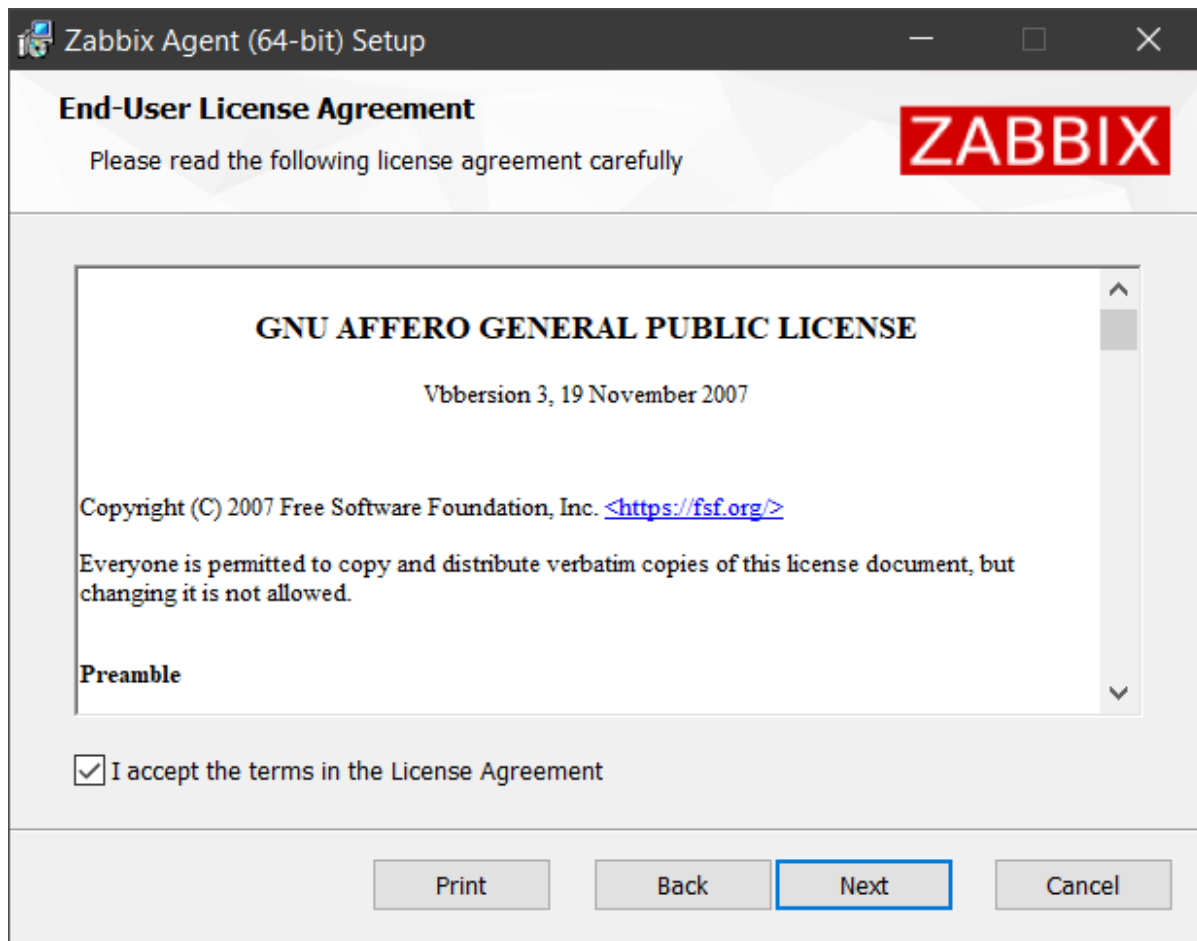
Zabbix Agent (64-bit) Setup

End-User License Agreement

Please read the following license agreement carefully

ZABBIX

GNU AFFERO GENERAL PUBLIC LICENSE

Vbbersion 3, 19 November 2007

Copyright (C) 2007 Free Software Foundation, Inc. <https://fsf.org/>

Everyone is permitted to copy and distribute verbatim copies of this license document, but changing it is not allowed.

Preamble

I accept the terms in the License Agreement

Print Back Next Cancel